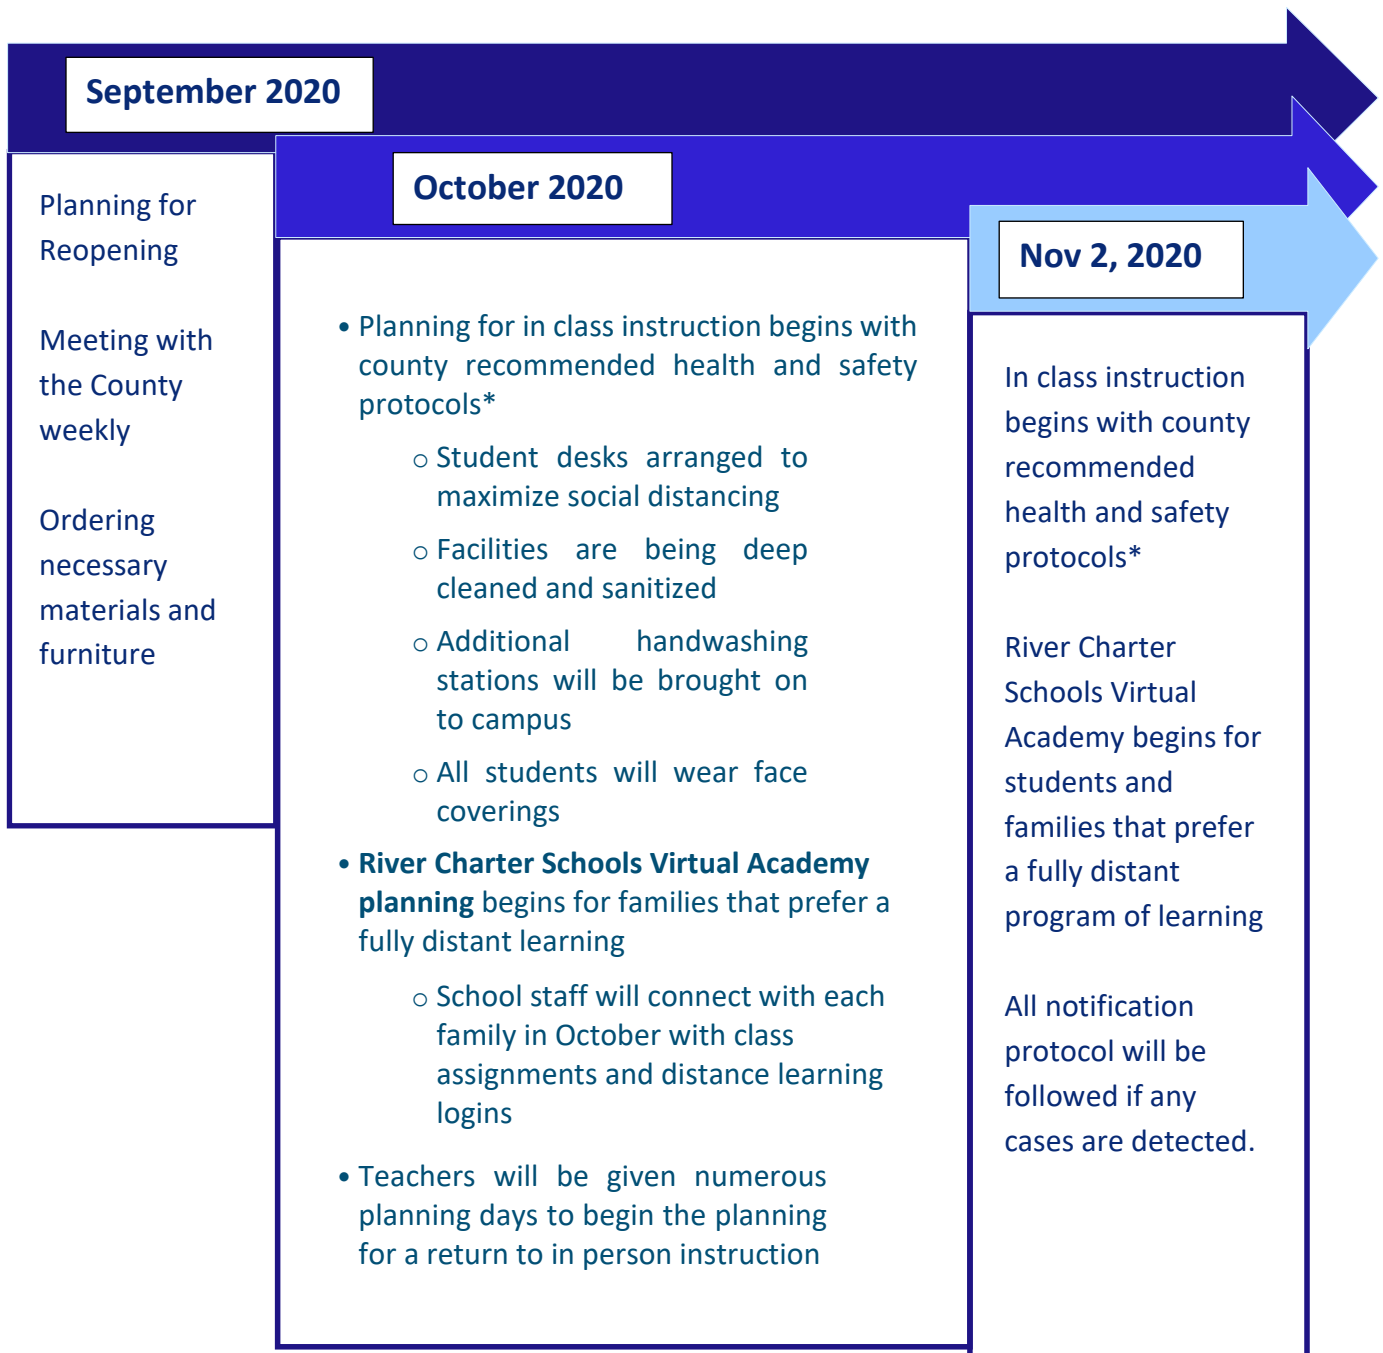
September 2020

Planning for Reopening

Meeting with the County weekly

Ordering necessary materials and furniture

October 2020

• Planning for in class instruction begins with county recommended health and safety protocols*

○ Student desks arranged to maximize social distancing

○ Facilities are being deep cleaned and sanitized

○ Additional handwashing stations will be brought on to campus

○ All students will wear face coverings

• **River Charter Schools Virtual Academy planning** begins for families that prefer a fully distant learning

○ School staff will connect with each family in October with class assignments and distance learning logins

• Teachers will be given numerous planning days to begin the planning for a return to in person instruction

Nov 2, 2020

In class instruction begins with county recommended health and safety protocols*

River Charter Schools Virtual Academy begins for students and families that prefer a fully distant program of learning

All notification protocol will be followed if any cases are detected.